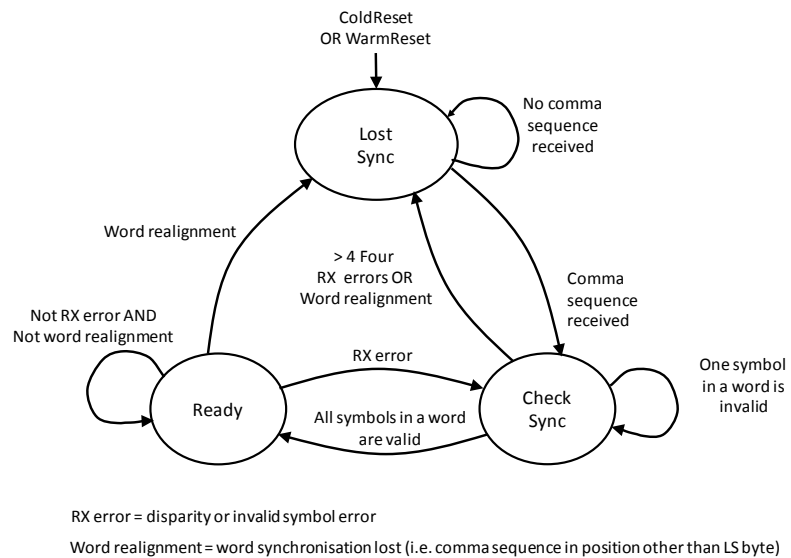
ColdReset
OR WarmReset

Lost
Sync

No comma
sequence
received

Word realignment

> 4 Four
RX errors OR
Word realignment

Comma
sequence
received

Not RX error AND
Not word realignment

RX error

One symbol
in a word is
invalid

Ready

Check
Sync

All symbols in a word
are valid

RX error = disparity or invalid symbol error

Word realignment = word synchronisation lost (i.e. comma sequence in position other than LS byte)